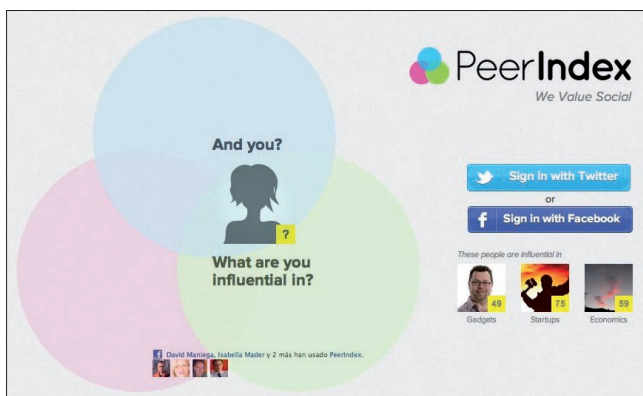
PeerIndex
We Value Social

And you?

?

What are you influential in?

Sign in with Twitter
or
Sign in with Facebook

These people are influential in

49
Gadgets

75
Startups

59
Economics

David Maniega, Isabella Mader y 2 más han usado PeerIndex.